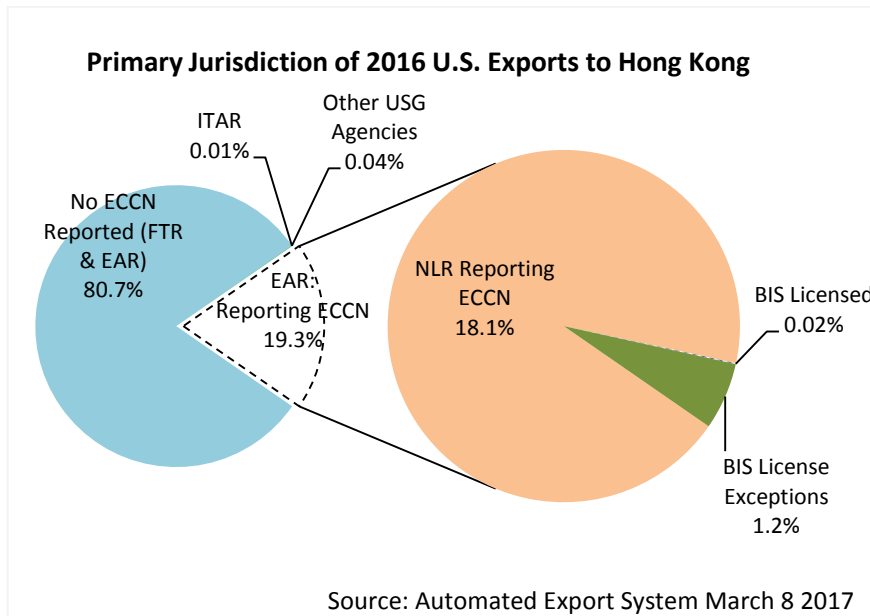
Primary Jurisdiction of 2016 U.S. Exports to Hong Kong

ITAR
0.01%

Other USG Agencies
0.04%

No ECCN Reported (FTR & EAR)
80.7%

EAR: Reporting ECCN
19.3%

NLR Reporting ECCN
18.1%

BIS Licensed
0.02%

BIS License Exceptions
1.2%

Source: Automated Export System March 8 2017